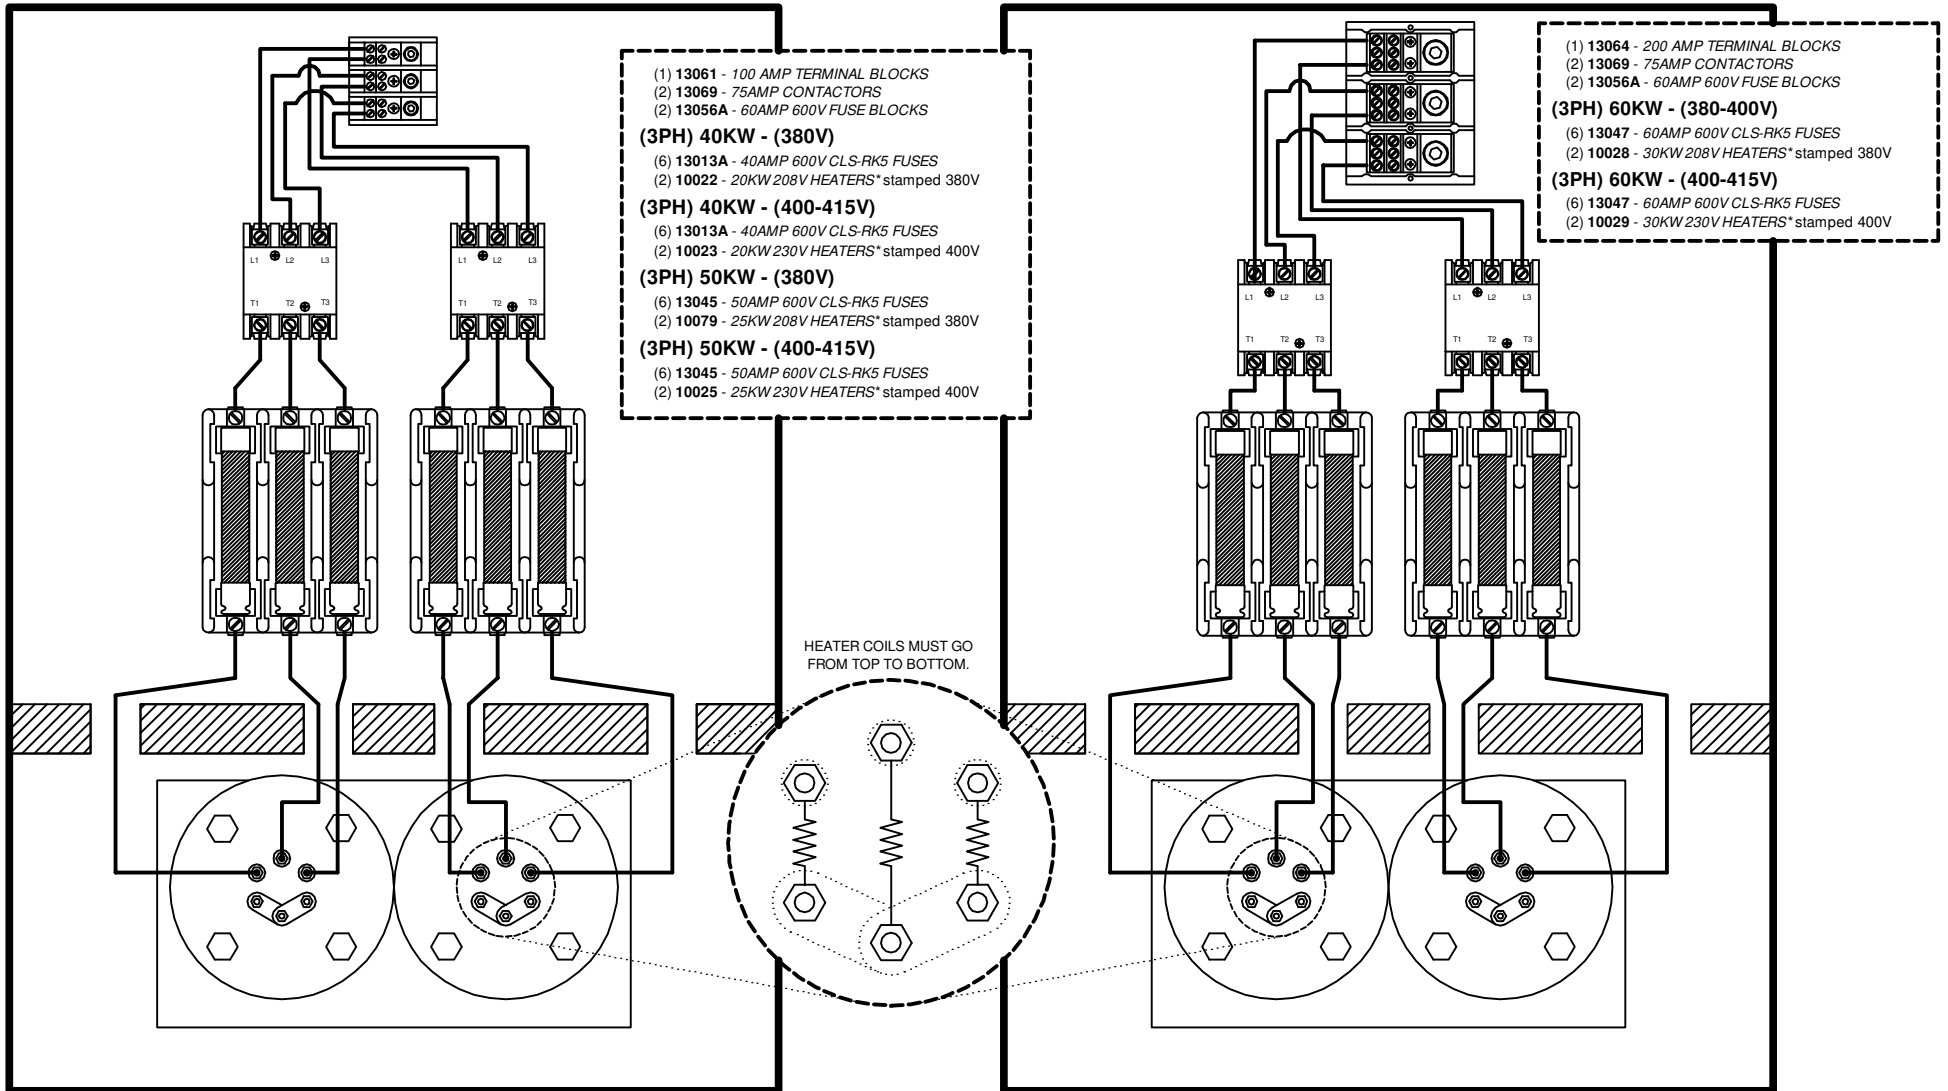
(1) **13061** - *100 AMP TERMINAL BLOCKS*
(2) **13069** - *75AMP CONTACTORS*
(2) **13056A** - *60AMP 600V FUSE BLOCKS*

**(3PH) 40KW - (380V)**
(6) **13013A** - *40AMP 600V CLS-RK5 FUSES*
(2) **10022** - *20KW 208V HEATERS\** stamped 380V

**(3PH) 40KW - (400-415V)**
(6) **13013A** - *40AMP 600V CLS-RK5 FUSES*
(2) **10023** - *20KW 230V HEATERS\** stamped 400V

**(3PH) 50KW - (380V)**
(6) **13045** - *50AMP 600V CLS-RK5 FUSES*
(2) **10079** - *25KW 208V HEATERS\** stamped 380V

**(3PH) 50KW - (400-415V)**
(6) **13045** - *50AMP 600V CLS-RK5 FUSES*
(2) **10025** - *25KW 230V HEATERS\** stamped 400V

L1 L2 L3
T1 T2 T3
L1 L2 L3
T1 T2 T3

(1) **13064** - *200 AMP TERMINAL BLOCKS*
(2) **13069** - *75AMP CONTACTORS*
(2) **13056A** - *60AMP 600V FUSE BLOCKS*

**(3PH) 60KW - (380-400V)**
(6) **13047** - *60AMP 600V CLS-RK5 FUSES*
(2) **10028** - *30KW 208V HEATERS\** stamped 380V

**(3PH) 60KW - (400-415V)**
(6) **13047** - *60AMP 600V CLS-RK5 FUSES*
(2) **10029** - *30KW 230V HEATERS\** stamped 400V

L1 L2 L3
T1 T2 T3
L1 L2 L3
T1 T2 T3

HEATER COILS MUST GO FROM TOP TO BOTTOM.